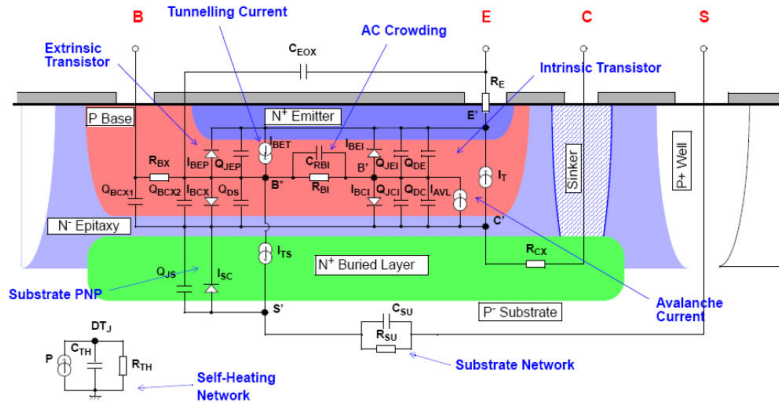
B
Tunnelling Current
E
C
S
Extrinsic Transistor
AC Crowding
$C_{EOX}$
$R_E$
Intrinsic Transistor
P Base
$N^+$ Emitter
E'
$I_{BET}$
$I_{BEP}$
$Q_{JEP}$
$C_{RBI}$
$I_{BEI}$
$Q_{JEI}$
$Q_{DE}$
$R_{BX}$
B'
$Q_{BCX1}$
$Q_{BCX2}$
$I_{BCX}$
$Q_{DS}$
B*
$R_{BI}$
$I_{BCI}$
$Q_{JCI}$
$Q_{DC}$
$I_{AVL}$
$I_T$
Sinker
P+ Well
$N^-$ Epitaxy
C'
$I_{TS}$
$R_{CX}$
$N^+$ Buried Layer
$Q_{JS}$
$I_{SC}$
Substrate PNP
S'
Avalanche Current
$C_{SU}$
$P^-$ Substrate
$DT_J$
$R_{SU}$
P
$C_{TH}$
$R_{TH}$
Substrate Network
Self-Heating Network